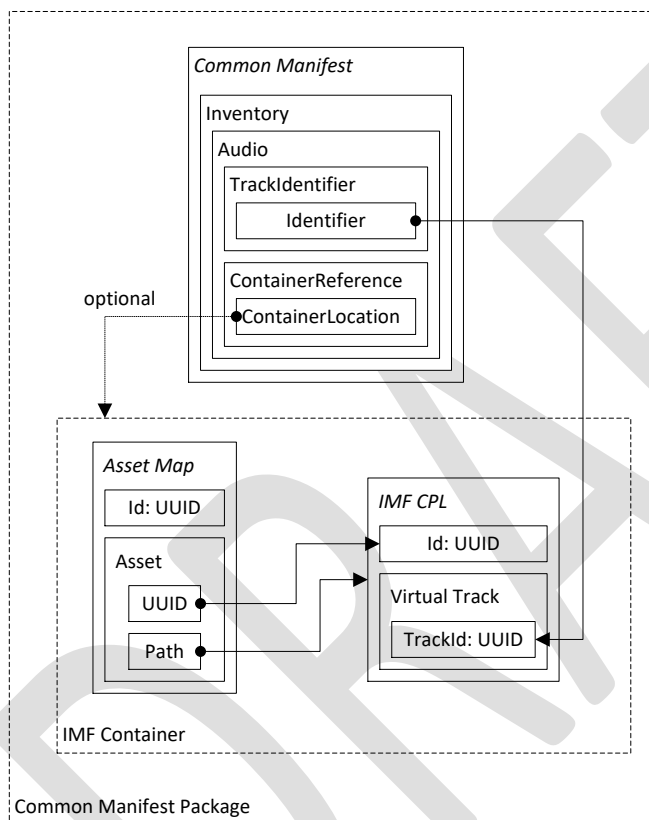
Common Manifest

Inventory

Audio

TrackIdentifier

Identifier

ContainerReference

optional

ContainerLocation

Asset Map

Id: UUID

Asset

UUID

Path

IMF CPL

Id: UUID

Virtual Track

TrackId: UUID

IMF Container

Common Manifest Package